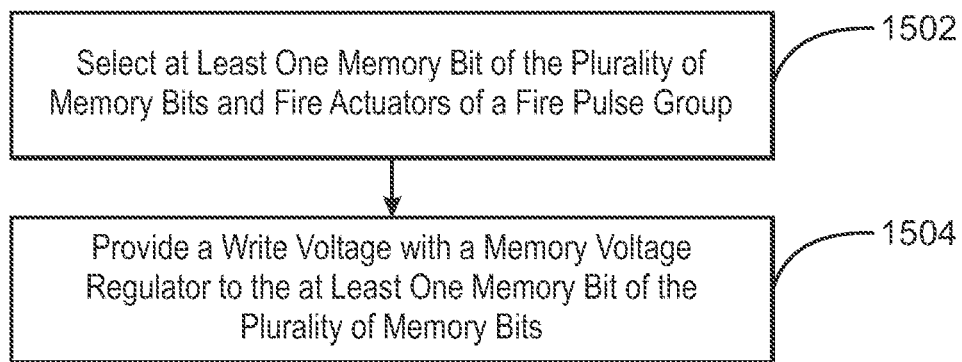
Select at Least One Memory Bit of the Plurality of Memory Bits and Fire Actuators of a Fire Pulse Group

1502

Provide a Write Voltage with a Memory Voltage Regulator to the at Least One Memory Bit of the Plurality of Memory Bits

1504